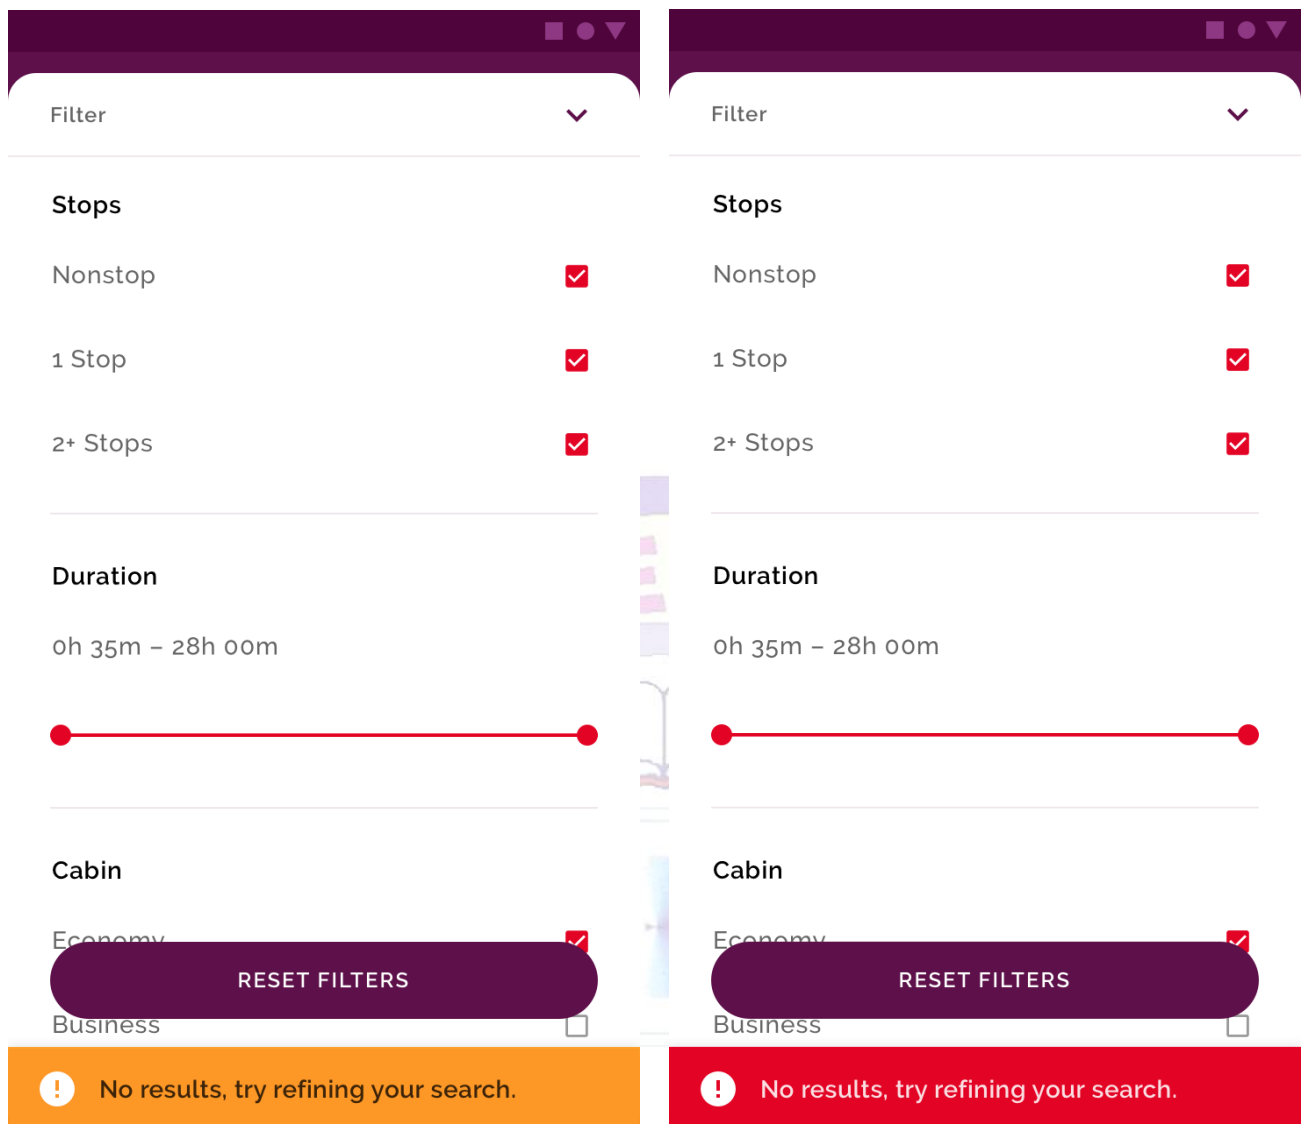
Filter

Stops

Nonstop

1 Stop

2+ Stops

Duration

0h 35m – 28h 00m

Cabin

Economy

RESET FILTERS

Business

! No results, try refining your search.

Filter

Stops

Nonstop

1 Stop

2+ Stops

Duration

0h 35m – 28h 00m

Cabin

Economy

RESET FILTERS

Business

! No results, try refining your search.